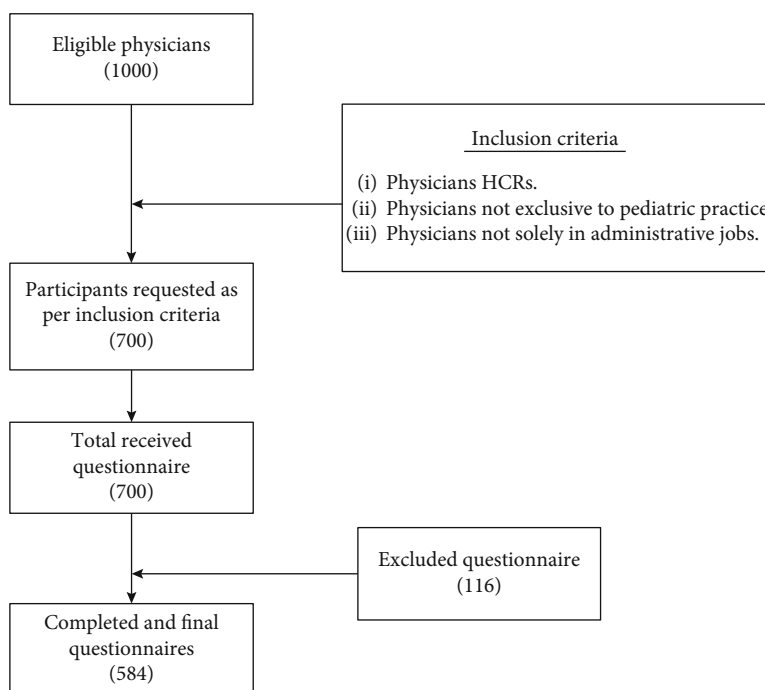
Eligible physicians
(1000)

Inclusion criteria

(i) Physicians HCRs.
(ii) Physicians not exclusive to pediatric practice
(iii) Physicians not solely in administrative jobs.

Participants requested as per inclusion criteria
(700)

Total received questionnaire
(700)

Excluded questionnaire
(116)

Completed and final questionnaires
(584)